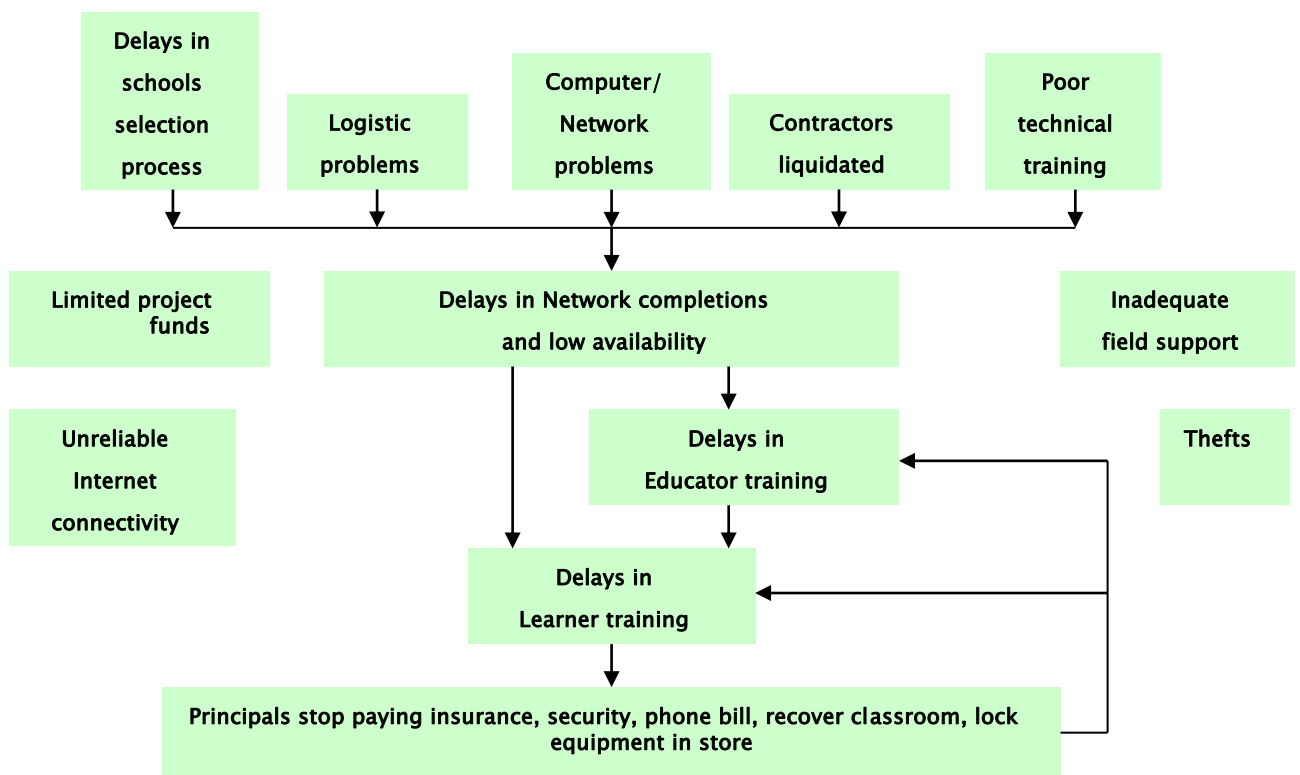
Delays in schools selection process

Logistic problems

Computer/ Network problems

Contractors liquidated

Poor technical training

Limited project funds

Delays in Network completions and low availability

Inadequate field support

Unreliable Internet connectivity

Delays in Educator training

Thefts

Delays in Learner training

Principals stop paying insurance, security, phone bill, recover classroom, lock equipment in store